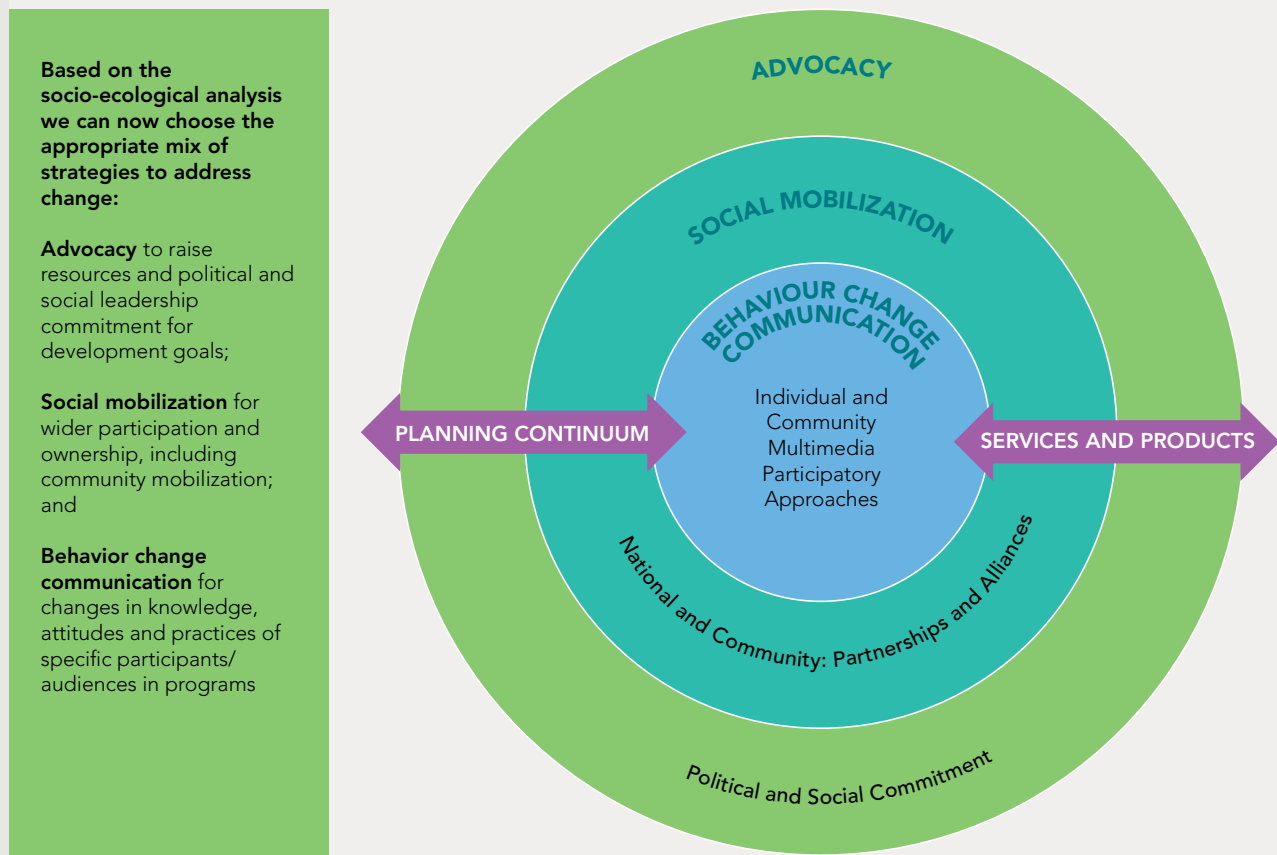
Based on the socio-ecological analysis we can now choose the appropriate mix of strategies to address change:

Advocacy to raise resources and political and social leadership commitment for development goals;

Social mobilization for wider participation and ownership, including community mobilization; and

Behavior change communication for changes in knowledge, attitudes and practices of specific participants/ audiences in programs

ADVOCACY

SOCIAL MOBILIZATION

BEHAVIOUR CHANGE COMMUNICATION

Individual and Community Multimedia Participatory Approaches

PLANNING CONTINUUM

SERVICES AND PRODUCTS

National and Community: Partnerships and Alliances

Political and Social Commitment